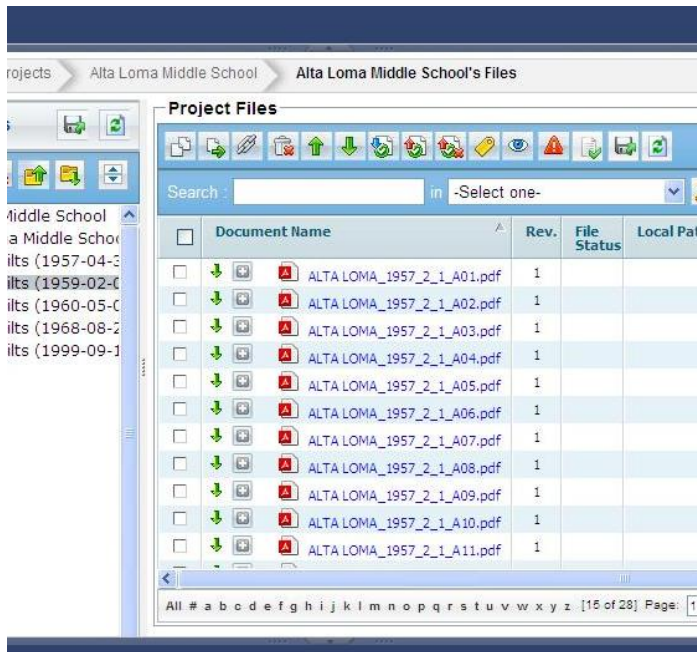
rojects  Alta Loma Middle School  Alta Loma Middle School's Files

Project Files

Search :  in -Select one-

Middle School
a Middle Schoo
ilts (1957-04-3
ilts (1959-02-0
ilts (1960-05-0
ilts (1968-08-2
ilts (1999-09-1

| | Document Name | Rev. | File Status | Local Pat |
|---|---|---|---|---|
| | ALTA LOMA_1957_2_1_A01.pdf | 1 | | |
| | ALTA LOMA_1957_2_1_A02.pdf | 1 | | |
| | ALTA LOMA_1957_2_1_A03.pdf | 1 | | |
| | ALTA LOMA_1957_2_1_A04.pdf | 1 | | |
| | ALTA LOMA_1957_2_1_A05.pdf | 1 | | |
| | ALTA LOMA_1957_2_1_A06.pdf | 1 | | |
| | ALTA LOMA_1957_2_1_A07.pdf | 1 | | |
| | ALTA LOMA_1957_2_1_A08.pdf | 1 | | |
| | ALTA LOMA_1957_2_1_A09.pdf | 1 | | |
| | ALTA LOMA_1957_2_1_A10.pdf | 1 | | |
| | ALTA LOMA_1957_2_1_A11.pdf | 1 | | |

All # a b c d e f g h i j k l m n o p q r s t u v w x y z [15 of 28] Page: 1